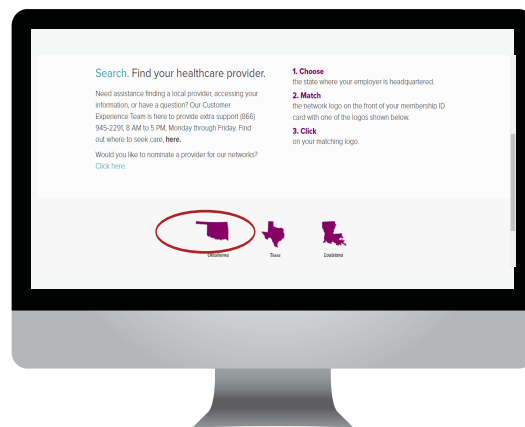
Search. Find your healthcare provider.

Need assistance finding a local provider, accessing your information, or have a question? Our Customer Experience Team is here to provide extra support (866) 945-2291, 8 AM to 5 PM, Monday through Friday. Find out where to seek care, here.

Would you like to nominate a provider for our networks? Click here.

1. Choose
the state where your employer is headquartered.

2. Match
the network logo on the front of your membership ID card with one of the logos shown below.

3. Click
on your matching logo.

Oklahoma

Texas

Louisiana